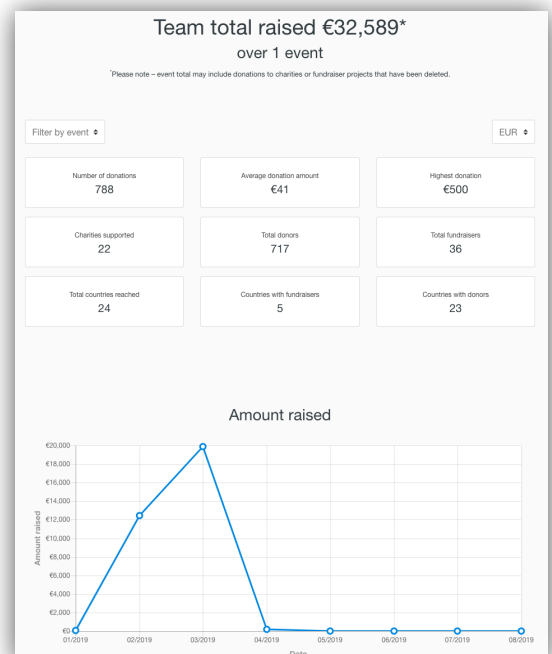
Team total raised €32,589*

over 1 event

*Please note – event total may include donations to charities or fundraiser projects that have been deleted.

Filter by event ⇕

EUR ⇕

Number of donations
788

Average donation amount
€41

Highest donation
€500

Charities supported
22

Total donors
717

Total fundraisers
36

Total countries reached
24

Countries with fundraisers
5

Countries with donors
23

Amount raised

€20,000
€18,000
€16,000
€14,000
€12,000
€10,000
€8,000
€6,000
€4,000
€2,000
€0

Amount raised

01/2019
02/2019
03/2019
04/2019
05/2019
06/2019
07/2019
08/2019

Date